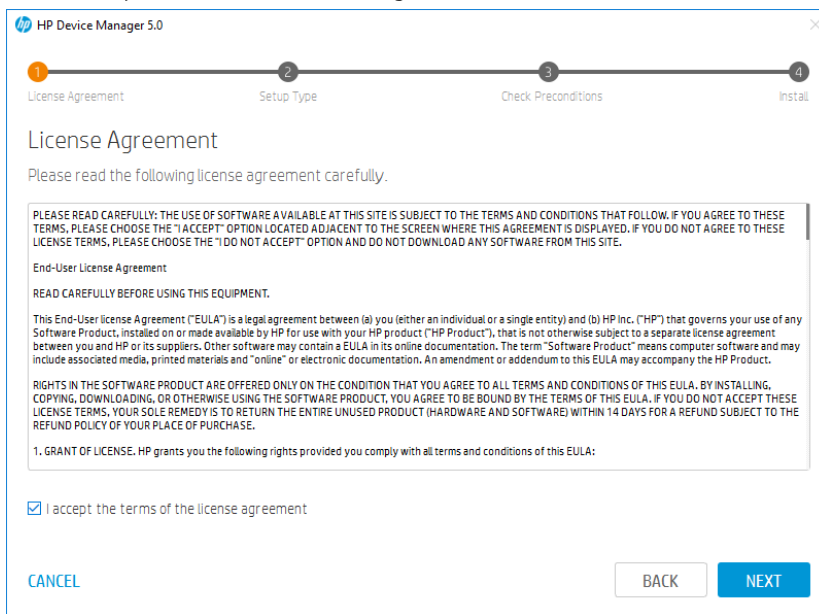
HP Device Manager 5.0

1 License Agreement
2 Setup Type
3 Check Preconditions
4 Install

License Agreement

Please read the following license agreement carefully.

PLEASE READ CAREFULLY: THE USE OF SOFTWARE AVAILABLE AT THIS SITE IS SUBJECT TO THE TERMS AND CONDITIONS THAT FOLLOW. IF YOU AGREE TO THESE TERMS, PLEASE CHOOSE THE "I ACCEPT" OPTION LOCATED ADJACENT TO THE SCREEN WHERE THIS AGREEMENT IS DISPLAYED. IF YOU DO NOT AGREE TO THESE LICENSE TERMS, PLEASE CHOOSE THE "I DO NOT ACCEPT" OPTION AND DO NOT DOWNLOAD ANY SOFTWARE FROM THIS SITE.

End-User License Agreement

READ CAREFULLY BEFORE USING THIS EQUIPMENT.

This End-User license Agreement ("EULA") is a legal agreement between (a) you (either an individual or a single entity) and (b) HP Inc. ("HP") that governs your use of any Software Product, installed on or made available by HP for use with your HP product ("HP Product"), that is not otherwise subject to a separate license agreement between you and HP or its suppliers. Other software may contain a EULA in its online documentation. The term "Software Product" means computer software and may include associated media, printed materials and "online" or electronic documentation. An amendment or addendum to this EULA may accompany the HP Product.

RIGHTS IN THE SOFTWARE PRODUCT ARE OFFERED ONLY ON THE CONDITION THAT YOU AGREE TO ALL TERMS AND CONDITIONS OF THIS EULA. BY INSTALLING, COPYING, DOWNLOADING, OR OTHERWISE USING THE SOFTWARE PRODUCT, YOU AGREE TO BE BOUND BY THE TERMS OF THIS EULA. IF YOU DO NOT ACCEPT THESE LICENSE TERMS, YOUR SOLE REMEDY IS TO RETURN THE ENTIRE UNUSED PRODUCT (HARDWARE AND SOFTWARE) WITHIN 14 DAYS FOR A REFUND SUBJECT TO THE REFUND POLICY OF YOUR PLACE OF PURCHASE.

1. GRANT OF LICENSE. HP grants you the following rights provided you comply with all terms and conditions of this EULA:

I accept the terms of the license agreement

CANCEL
BACK
NEXT